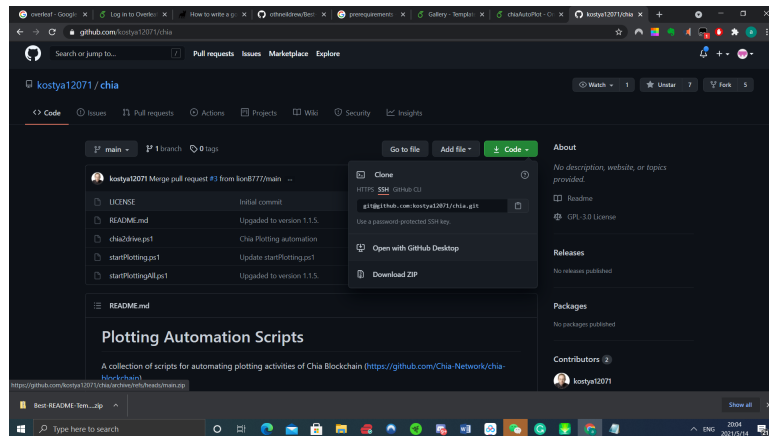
overleaf - Googl ×
Log in to Overle ×
How to write a g ×
othneildrew/Best ×
prerequirements ×
Gallery - Templa ×
chiaAutoPlot - C ×
kostya12071/chia ×
+

github.com/kostya12071/chia

Search or jump to...
/
Pull requests
Issues
Marketplace
Explore

kostya12071 / chia

Watch 1
Unstar 7
Fork 5

<> Code
Issues
Pull requests
Actions
Projects
Wiki
Security
Insights

main
1 branch
0 tags
Go to file
Add file
Code

kostya12071 Merge pull request #3 from lion8777/main ...

| | |
|---|---|
| LICENSE | Initial commit |
| README.md | Upgaded to version 1.1.5. |
| chia2drive.ps1 | Chia Plotting automation |
| startPlotting.ps1 | Update startPlotting.ps1 |
| startPlottingAll.ps1 | Upgaded to version 1.1.5. |

Clone
HTTPS SSH GitHub CLI
git@github.com:kostya12071/chia.git
Use a password-protected SSH key.
Open with GitHub Desktop
Download ZIP

About
No description, website, or topics provided.
Readme
GPL-3.0 License

Releases
No releases published

Packages
No packages published

Contributors 2
kostya12071

README.md

Plotting Automation Scripts

A collection of scripts for automating plotting activities of Chia Blockchain (https://github.com/Chia-Network/chia-blockchain)

https://github.com/kostya12071/chia/archive/refs/heads/main.zip

Best-README-Tem....zip
Show all

Type here to search
ENG
20:04
2021/5/14